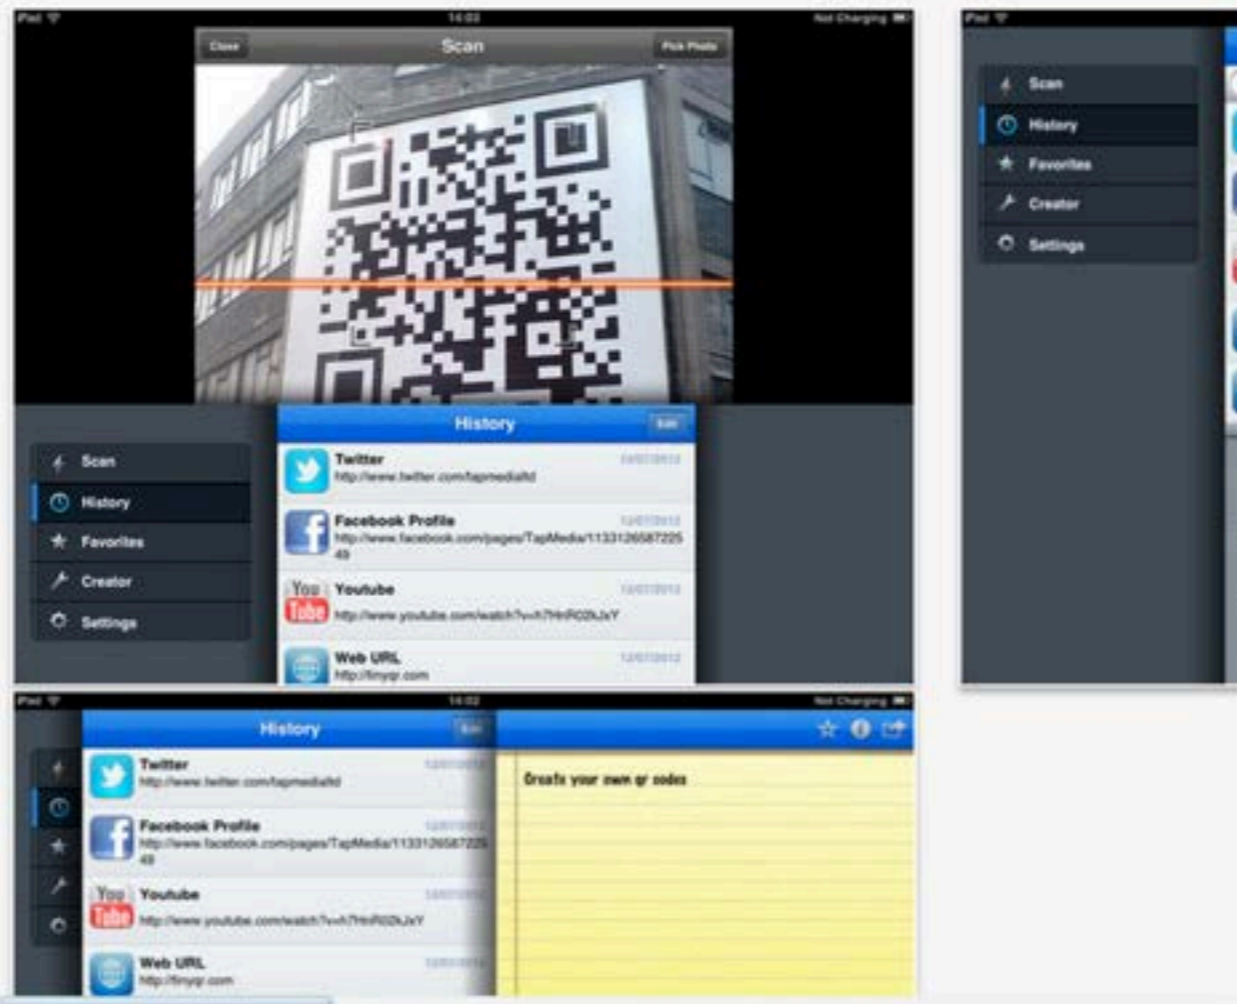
iPad 14:02 Not Charging

Close Scan Pick Photo

Scan
History
Favorites
Creator
Settings

History Edit

Twitter
http://www.twitter.com/tapmediatld
12/07/2012

Facebook Profile
http://www.facebook.com/pages/TapMedia/113312658722549
12/07/2012

You Tube Youtube
http://www.youtube.com/watch?v=h7HnRO2kJxY
12/07/2012

Web URL
http://tinyqr.com
12/07/2012

iPad

Scan
History
Favorites
Creator
Settings

iPad 14:02 Not Charging

History Edit

Twitter
http://www.twitter.com/tapmediatld
12/07/2012

Facebook Profile
http://www.facebook.com/pages/TapMedia/113312658722549
12/07/2012

You Tube Youtube
http://www.youtube.com/watch?v=h7HnRO2kJxY
12/07/2012

Web URL
http://tinyqr.com
12/07/2012

Create your own qr codes